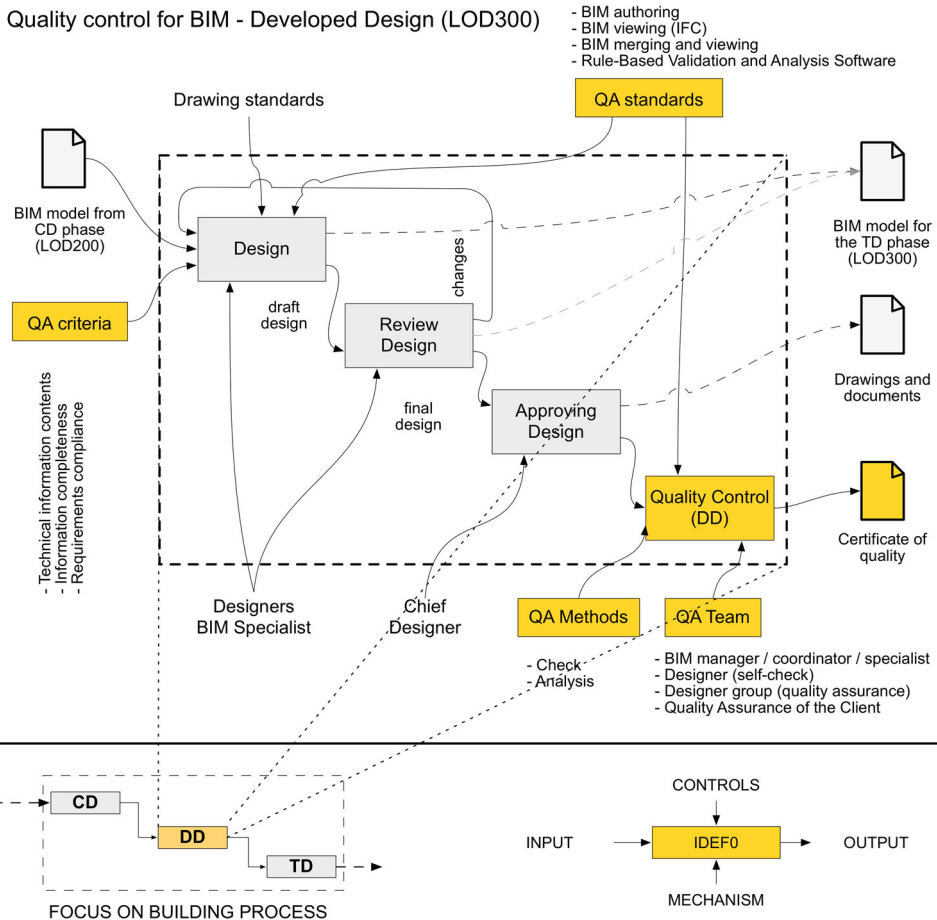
Quality control for BIM - Developed Design (LOD300)

- BIM authoring
- BIM viewing (IFC)
- BIM merging and viewing
- Rule-Based Validation and Analysis Software

QA standards

Drawing standards

BIM model from CD phase (LOD200)

Design

changes

BIM model for the TD phase (LOD300)

draft design

Review Design

QA criteria

Drawings and documents

- Technical information contents
- Information completeness
- Requirements compliance

final design

Approving Design

Quality Control (DD)

Certificate of quality

Designers BIM Specialist

Chief Designer

QA Methods

QA Team

- Check
- Analysis

- BIM manager / coordinator / specialist
- Designer (self-check)
- Designer group (quality assurance)
- Quality Assurance of the Client

CD

DD

TD

FOCUS ON BUILDING PROCESS

CONTROLS

INPUT

IDEF0

OUTPUT

MECHANISM